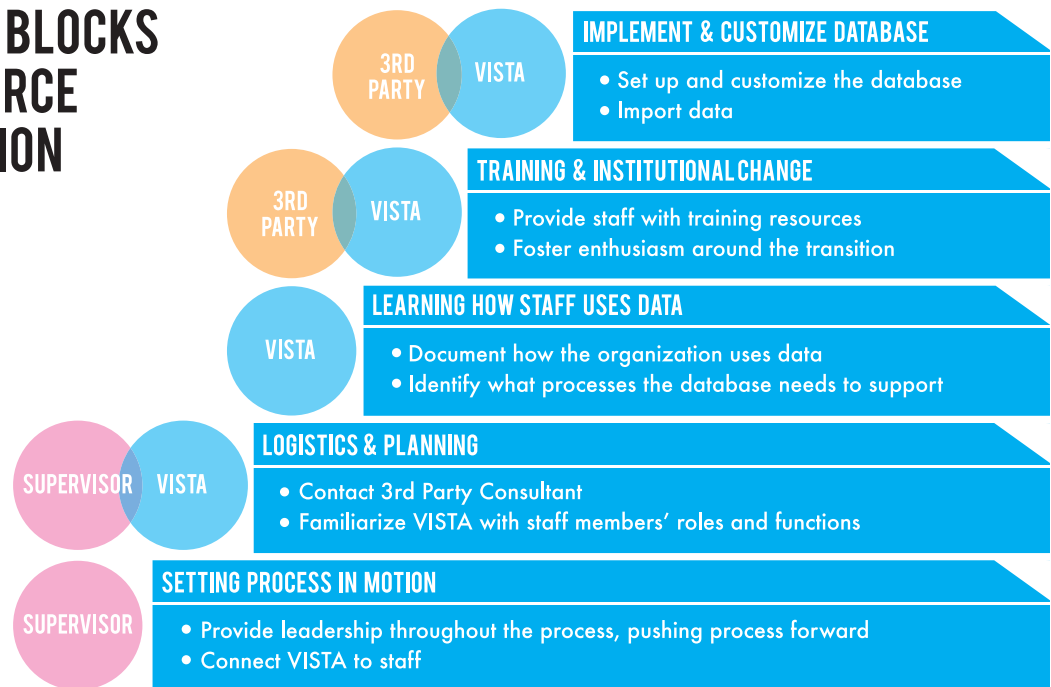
BLOCKS
RCE
ION

3RD PARTY
VISTA

IMPLEMENT & CUSTOMIZE DATABASE
• Set up and customize the database
• Import data

3RD PARTY
VISTA

TRAINING & INSTITUTIONAL CHANGE
• Provide staff with training resources
• Foster enthusiasm around the transition

VISTA

LEARNING HOW STAFF USES DATA
• Document how the organization uses data
• Identify what processes the database needs to support

SUPERVISOR
VISTA

LOGISTICS & PLANNING
• Contact 3rd Party Consultant
• Familiarize VISTA with staff members' roles and functions

SUPERVISOR

SETTING PROCESS IN MOTION
• Provide leadership throughout the process, pushing process forward
• Connect VISTA to staff